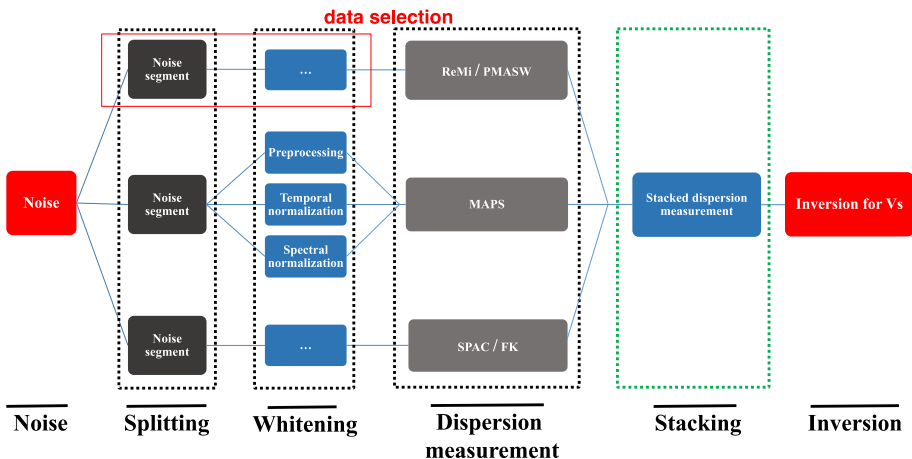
data selection

Noise

Noise segment

Noise segment

Noise segment

...

Preprocessing

Temporal normalization

Spectral normalization

...

ReMi / PMASW

MAPS

SPAC / FK

Stacked dispersion measurement

Inversion for Vs

Noise

Splitting

Whitening

Dispersion measurement

Stacking

Inversion